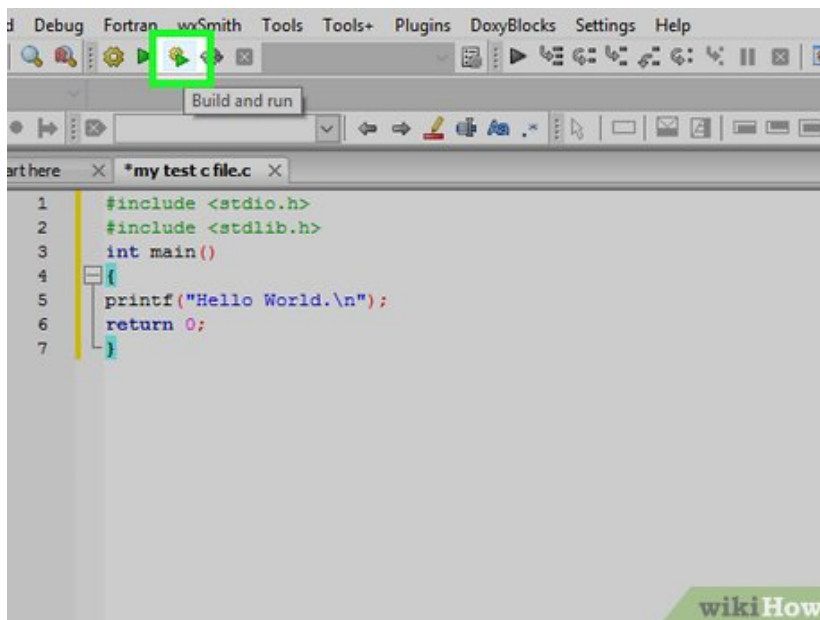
d Debug Fortran wxSmith Tools Tools+ Plugins DoxyBlocks Settings Help

Build and run

art here × *my test c file.c ×

1 #include <stdio.h>
2 #include <stdlib.h>
3 int main()
4 {
5 printf("Hello World.\n");
6 return 0;
7 }

wikiHow